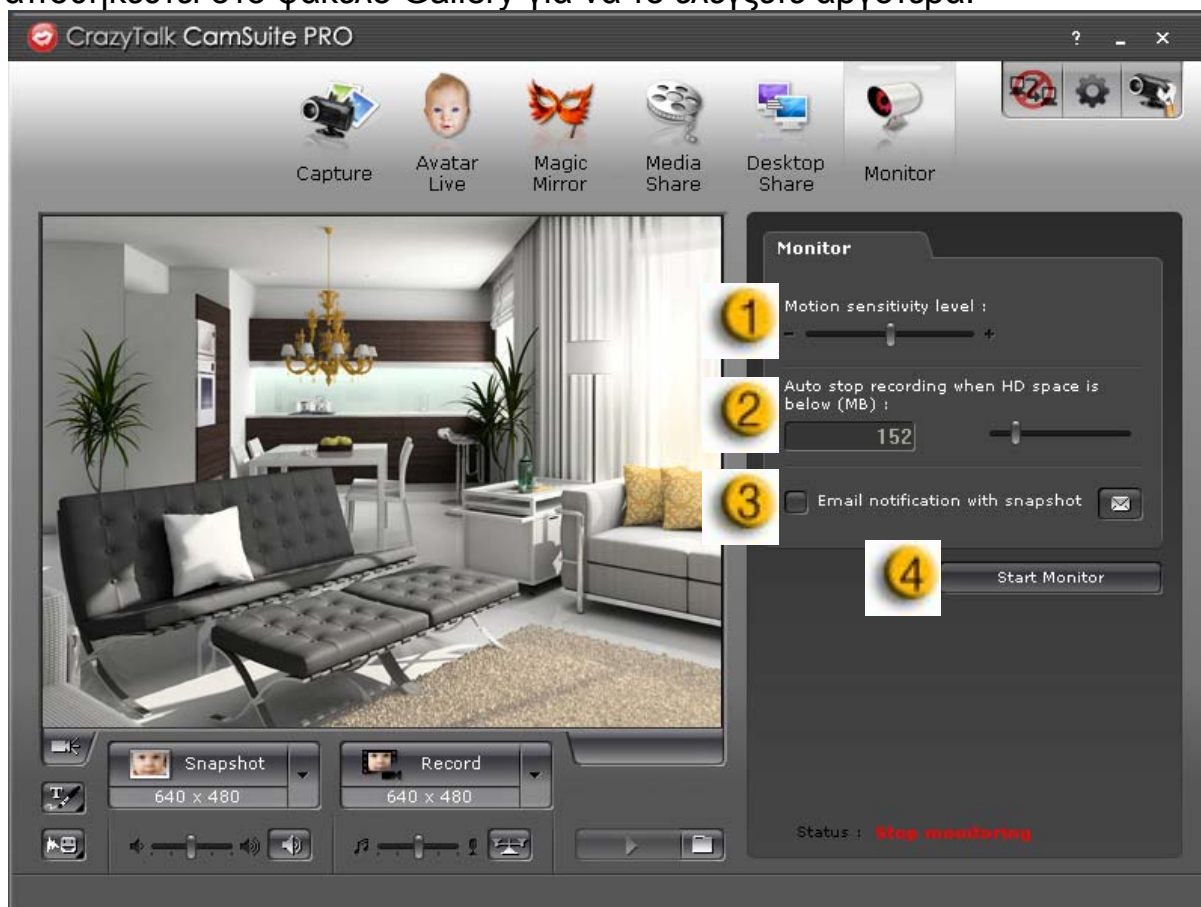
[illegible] Gallery για να το ελέγξετε αργότερα.

CrazyTalk CamSuite PRO

?

Capture

Avatar Live

Magic Mirror

Media Share

Desktop Share

Monitor

Monitor

1

Motion sensitivity level :

- +

2

Auto stop recording when HD space is below (MB) :

152

3

Email notification with snapshot

4

Start Monitor

Snapshot

640 x 480

Record

640 x 480

Status : Stop monitoring